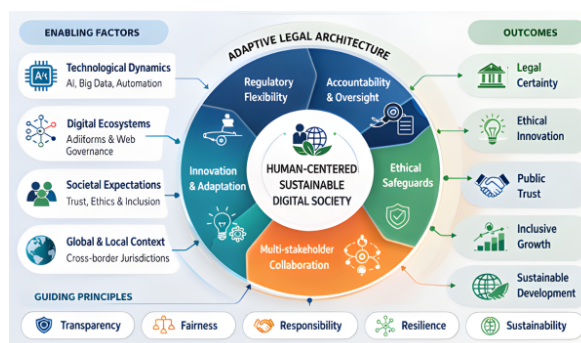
ENABLING FACTORS

AI Technological Dynamics
AI, Big Data, Automation

Digital Ecosystems
Adiforms & Web Governance

Societal Expectations
Trust, Ethics & Inclusion

Global & Local Context
Cross-border Jurisdictions

ADAPTIVE LEGAL ARCHITECTURE

Regulatory Flexibility

Accountability & Oversight

Innovation & Adaptation

HUMAN-CENTERED SUSTAINABLE DIGITAL SOCIETY

Ethical Safeguards

Multi-stakeholder Collaboration

OUTCOMES

Legal Certainty

Ethical Innovation

Public Trust

Inclusive Growth

Sustainable Development

GUIDING PRINCIPLES

Transparency

Fairness

Responsibility

Resilience

Sustainability